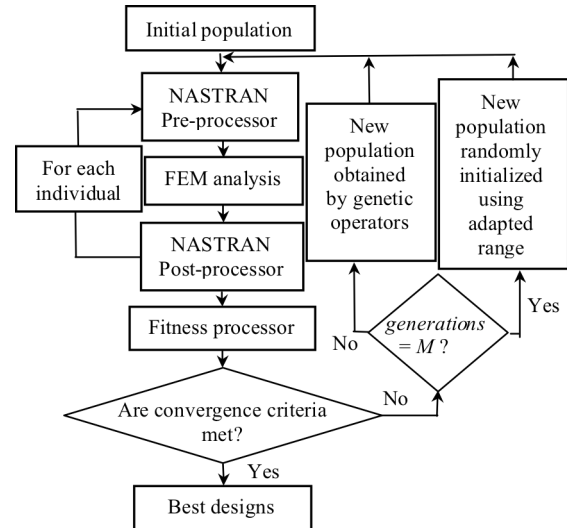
Initial population

NASTRAN Pre-processor

For each individual

FEM analysis

NASTRAN Post-processor

Fitness processor

Are convergence criteria met?

Yes

Best designs

No

New population obtained by genetic operators

New population randomly initialized using adapted range

No

*generations* $= M$ ?

Yes